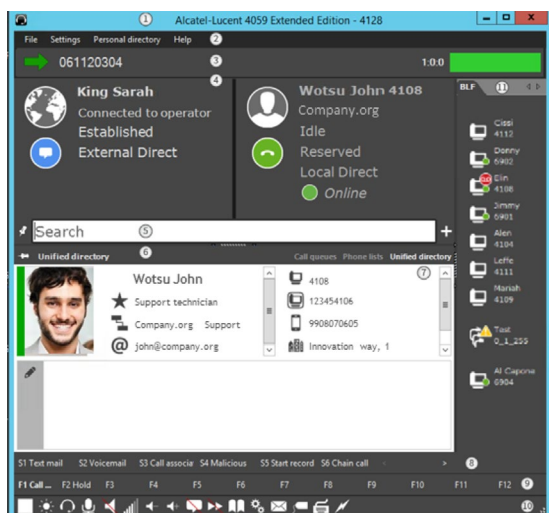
① Alcatel-Lucent 4059 Extended Edition - 4128

File Settings Personal directory Help ②

061120304 ③ 1:0:0

④

King Sarah
Connected to operator
Established
External Direct

Wotsu John 4108
Company.org
Idle
Reserved
Local Direct
Online

BLF ⑪

Cissi 4112
Donny 6902
Elin 4108
Jimmy 6901
Alen 4104
Leffe 4111
Mariah 4109
Test 0_1_255
Al Capone 6904

Search ⑤

Unified directory ⑥ Call queues Phone lists Unified directory

⑦

Wotsu John
Support technician
Company.org Support
john@company.org

4108
123454106
9908070605
Innovation way, 1

S1 Text mail S2 Voicemail S3 Call associa S4 Malicious S5 Start record S6 Chain call ⑧

F1 Call... F2 Hold F3 F4 F5 F6 F7 F8 F9 F10 F11 F12 ⑨

⑩